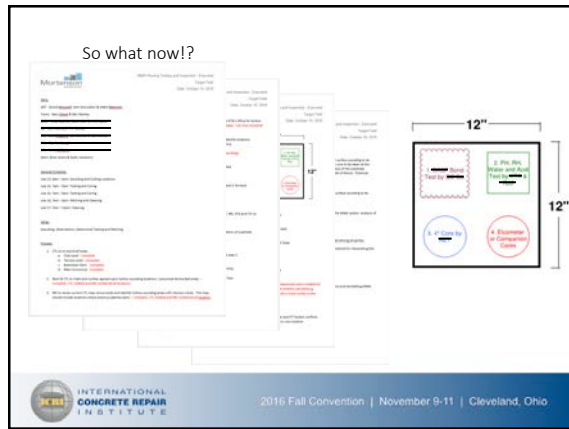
So what now!?

Mortenson

12"

12"

12"

1. Bond Test by

2. PH, RH, Water and Acid Test by

3. 4" Core by

4. Durometer or Compression Cores

INTERNATIONAL CONCRETE REPAIR INSTITUTE

2016 Fall Convention | November 9-11 | Cleveland, Ohio